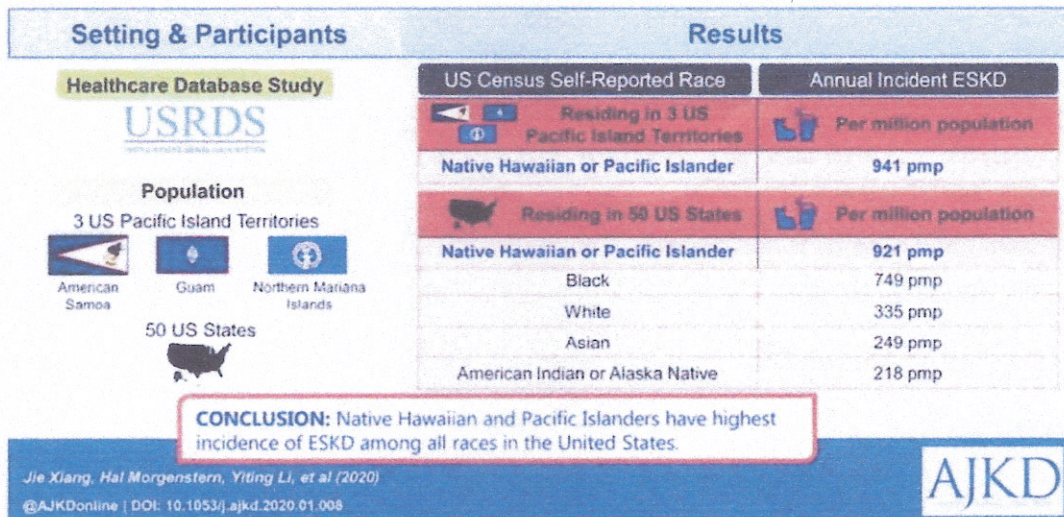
Setting & Participants

Healthcare Database Study

USRDS

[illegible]

Population

3 US Pacific Island Territories

American Samoa

Guam

Northern Mariana Islands

50 US States

Results

| US Census Self-Reported Race | Annual Incident ESKD |
|---|---|
| Residing in 3 US Pacific Island Territories | Per million population |
| Native Hawaiian or Pacific Islander | 941 pmp |
| Residing in 50 US States | Per million population |
| Native Hawaiian or Pacific Islander | 921 pmp |
| Black | 749 pmp |
| White | 335 pmp |
| Asian | 249 pmp |
| American Indian or Alaska Native | 218 pmp |

CONCLUSION: Native Hawaiian and Pacific Islanders have highest incidence of ESKD among all races in the United States.

Jie Xiang, Hal Morgenstern, Yiting Li, et al (2020)

@AJKDonline | DOI: 10.1053/j.ajkd.2020.01.008

AJKD